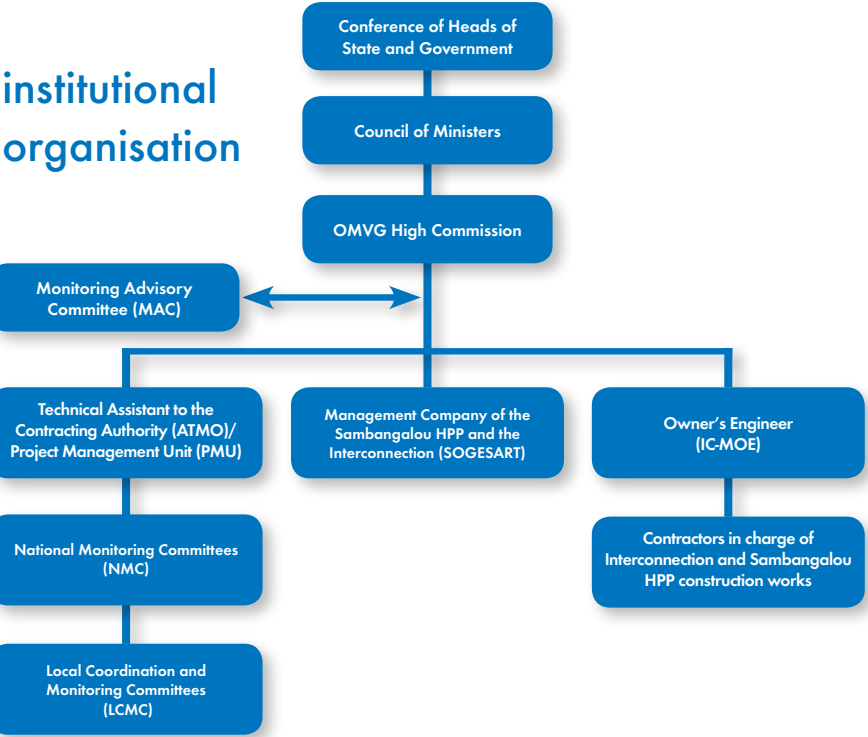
institutional organisation

Conference of Heads of State and Government

Council of Ministers

OMVG High Commission

Monitoring Advisory Committee (MAC)

Technical Assistant to the Contracting Authority (ATMO)/ Project Management Unit (PMU)

Management Company of the Sambangalou HPP and the Interconnection (SOGESART)

Owner's Engineer (IC-MOE)

National Monitoring Committees (NMC)

Contractors in charge of Interconnection and Sambangalou HPP construction works

Local Coordination and Monitoring Committees (LCMC)